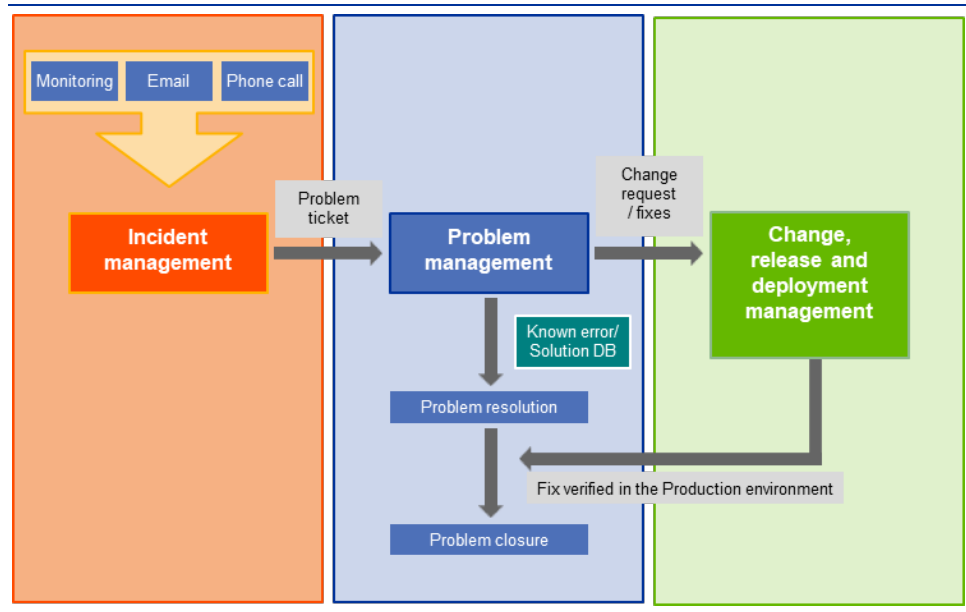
Monitoring
Email
Phone call

Incident management

Problem ticket

Problem management

Change request / fixes

Change, release and deployment management

Known error/ Solution DB

Problem resolution

Fix verified in the Production environment

Problem closure